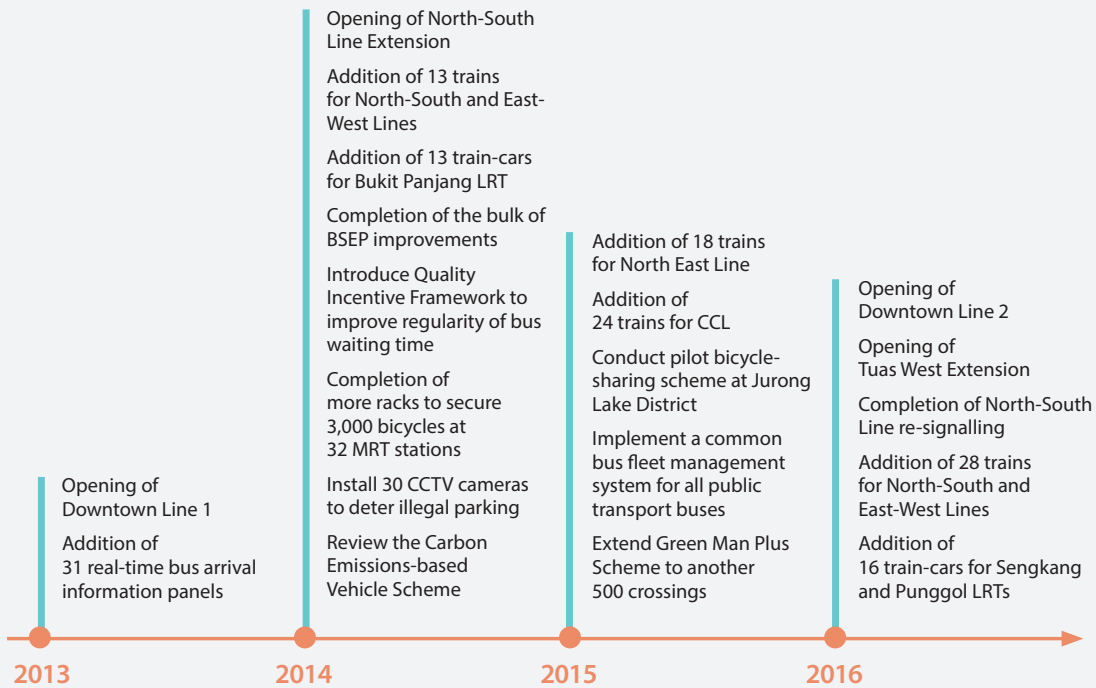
Opening of Downtown Line 1

Addition of 31 real-time bus arrival information panels

2013

Opening of North-South Line Extension

Addition of 13 trains for North-South and East-West Lines

Addition of 13 train-cars for Bukit Panjang LRT

Completion of the bulk of BSEP improvements

Introduce Quality Incentive Framework to improve regularity of bus waiting time

Completion of more racks to secure 3,000 bicycles at 32 MRT stations

Install 30 CCTV cameras to deter illegal parking

Review the Carbon Emissions-based Vehicle Scheme

2014

Addition of 18 trains for North East Line

Addition of 24 trains for CCL

Conduct pilot bicycle-sharing scheme at Jurong Lake District

Implement a common bus fleet management system for all public transport buses

Extend Green Man Plus Scheme to another 500 crossings

2015

Opening of Downtown Line 2

Opening of Tuas West Extension

Completion of North-South Line re-signalling

Addition of 28 trains for North-South and East-West Lines

Addition of 16 train-cars for Sengkang and Punggol LRTs

2016